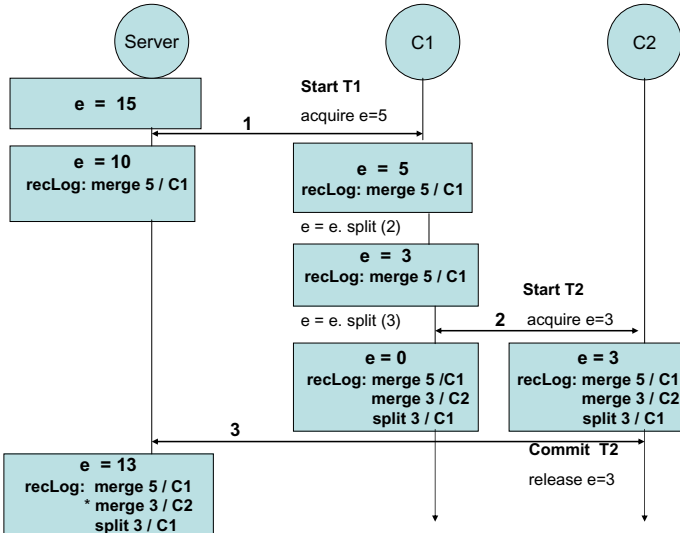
Server

C1

C2

e = 15

Start T1

acquire e=5

1

e = 10
recLog: merge 5 / C1

e = 5
recLog: merge 5 / C1

e = e. split (2)

e = 3
recLog: merge 5 / C1

Start T2

e = e. split (3)

2

acquire e=3

e = 0
recLog: merge 5 /C1
merge 3 / C2
split 3 / C1

e = 3
recLog: merge 5 / C1
merge 3 / C2
split 3 / C1

3

Commit T2

release e=3

e = 13
recLog: merge 5 / C1
* merge 3 / C2
split 3 / C1